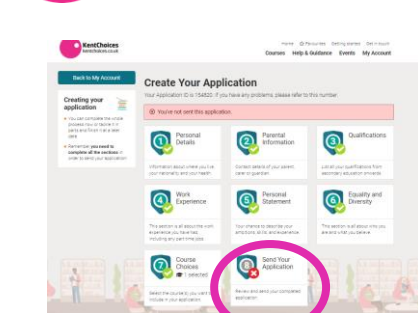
KentChoices
kentchoices.co.uk

Home | Favourites | Getting started | Get in touch
Courses Help & Guidance Events My Account

Back to My Account

Creating your application

• You can complete the whole process now or tackle it in parts and finish it at a later date.

• Remember you need to complete all the sections in order to send your application!

Create Your Application

Your Application ID is 154820. If you have any problems, please refer to this number.

You've not sent this application

1 Personal Details
Information about where you live, your nationality and your health.

2 Parental Information
Contact details of your parent, carer or guardian.

3 Qualifications
List all your qualifications from secondary education onwards.

4 Work Experience
This section is all about the work experience you have had, including any part time jobs.

5 Personal Statement
Your chance to describe your ambitions, skills and experience.

6 Equality and Diversity
This section is all about who you are and what you believe.

7 Course Choices
1 selected
Select the courses you want to include in your application.

8 Send Your Application
Review and send your completed application.